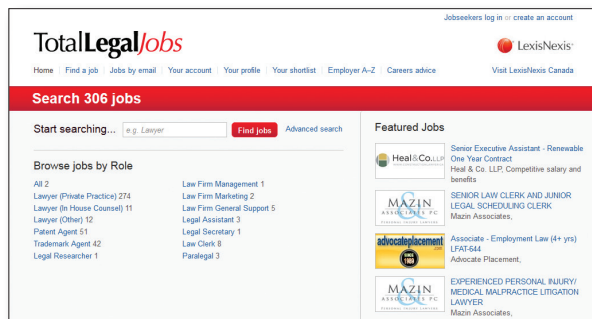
Jobseekers log in or create an account

TotalLegalJobs

LexisNexis

Home | Find a job | Jobs by email | Your account | Your profile | Your shortlist | Employer A-Z | Careers advice

Visit LexisNexis Canada

Search 306 jobs

Start searching... e.g. Lawyer Find jobs Advanced search

Browse jobs by Role

All 2
Lawyer (Private Practice) 274
Lawyer (In House Counsel) 11
Lawyer (Other) 12
Patent Agent 51
Trademark Agent 42
Legal Researcher 1

Law Firm Management 1
Law Firm Marketing 2
Law Firm General Support 5
Legal Assistant 3
Legal Secretary 1
Law Clerk 8
Paralegal 3

Featured Jobs

Heal & Co. LLP

Senior Executive Assistant - Renewable One Year Contract
Heal & Co. LLP, Competitive salary and benefits

MAZIN & ASSOCIATES PC

SENIOR LAW CLERK AND JUNIOR LEGAL SCHEDULING CLERK
Mazin Associates,

advocateplacement SINCE 1985

Associate - Employment Law (4+ yrs) LFAT-644
Advocate Placement,

MAZIN & ASSOCIATES PC

EXPERIENCED PERSONAL INJURY/ MEDICAL MALPRACTICE LITIGATION LAWYER
Mazin Associates,